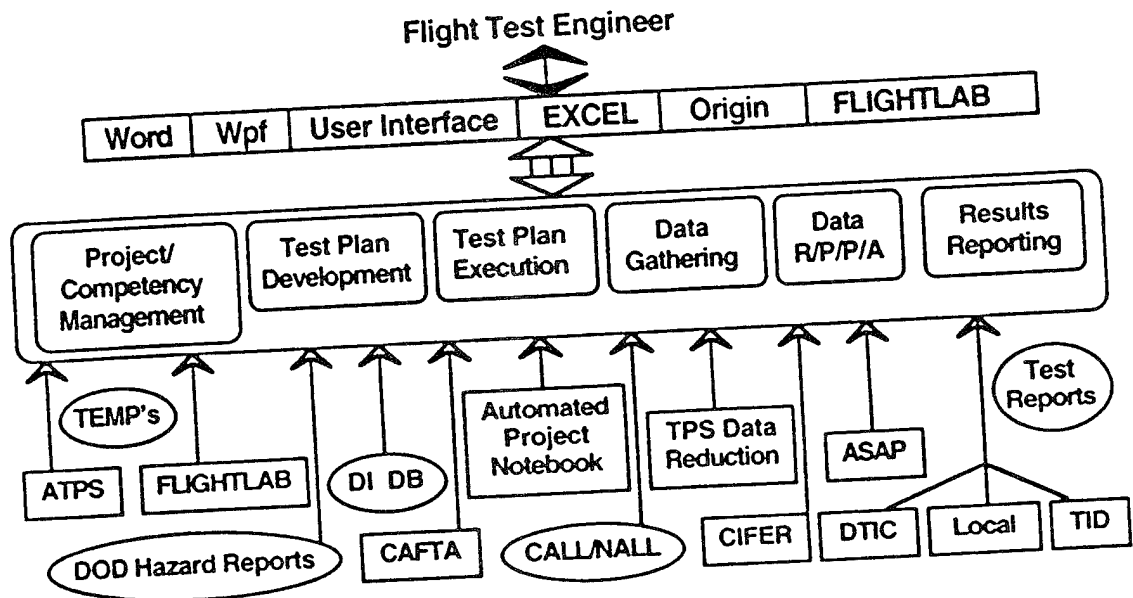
Flight Test Engineer

Word | Wpf | User Interface | EXCEL | Origin | FLIGHTLAB

Project/ Competency Management

Test Plan Development

Test Plan Execution

Data Gathering

Data R/P/P/A

Results Reporting

TEMP's

Automated Project Notebook

TPS Data Reduction

ASAP

Test Reports

ATPS

FLIGHTLAB

DI DB

DOD Hazard Reports

CAFTA

CALL/NALL

CIFER

DTIC

Local

TID